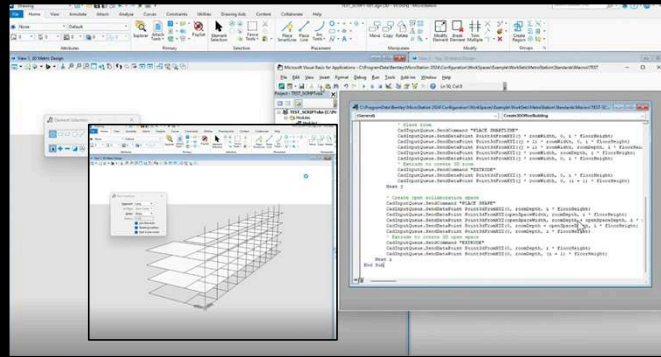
Drawing
File Home View Attach Analyze Curves Constraints Utilities Drawing Aids Content Collaborate Help
Explorer
Primary
Selection
Placement
Manipulate
Modify
Groups
Move Copy Rotate
View 1, 3D Metric Design
Microsoft Visual Basic for Applications
File Edit View Insert Format Debug Run Tools Add-Ins Window Help
Ln 30, Col 8
TEST_SCRIPT
Modules
Element Selection
(General)
CreateBuilding

' Place room
CadInputQueue.SendCommand "PLACE SHAPE"
CadInputQueue.SendDataPoint Point3dFromXYZ(i * roomWidth, 0, i * floorHeight)
CadInputQueue.SendDataPoint Point3dFromXYZ((i + 1) * roomWidth, 0, i * floorHeight)
CadInputQueue.SendDataPoint Point3dFromXYZ((i + 1) * roomWidth, roomDepth, i * floorHeight)
CadInputQueue.SendDataPoint Point3dFromXYZ(i * roomWidth, roomDepth, i * floorHeight)
CadInputQueue.SendDataPoint Point3dFromXYZ(i * roomWidth, 0, i * floorHeight)
' Extrude to create 3D room
CadInputQueue.SendCommand "EXTRUDE"
CadInputQueue.SendDataPoint Point3dFromXYZ(i * roomWidth, 0, (i + 1) * floorHeight)
Next j

' Create open collaborative space
CadInputQueue.SendCommand "PLACE SHAPE"
CadInputQueue.SendDataPoint Point3dFromXYZ(0, roomDepth, i * floorHeight)
CadInputQueue.SendDataPoint Point3dFromXYZ(openSpaceWidth, roomDepth, i * floorHeight)
CadInputQueue.SendDataPoint Point3dFromXYZ(openSpaceWidth, roomDepth + openSpaceDepth, i * floorHeight)
CadInputQueue.SendDataPoint Point3dFromXYZ(0, roomDepth + openSpaceDepth, i * floorHeight)
CadInputQueue.SendDataPoint Point3dFromXYZ(0, roomDepth, i * floorHeight)
' Extrude to create 3D open space
CadInputQueue.SendCommand "EXTRUDE"
CadInputQueue.SendDataPoint Point3dFromXYZ(0, roomDepth, (i + 1) * floorHeight)
Next i
End Sub